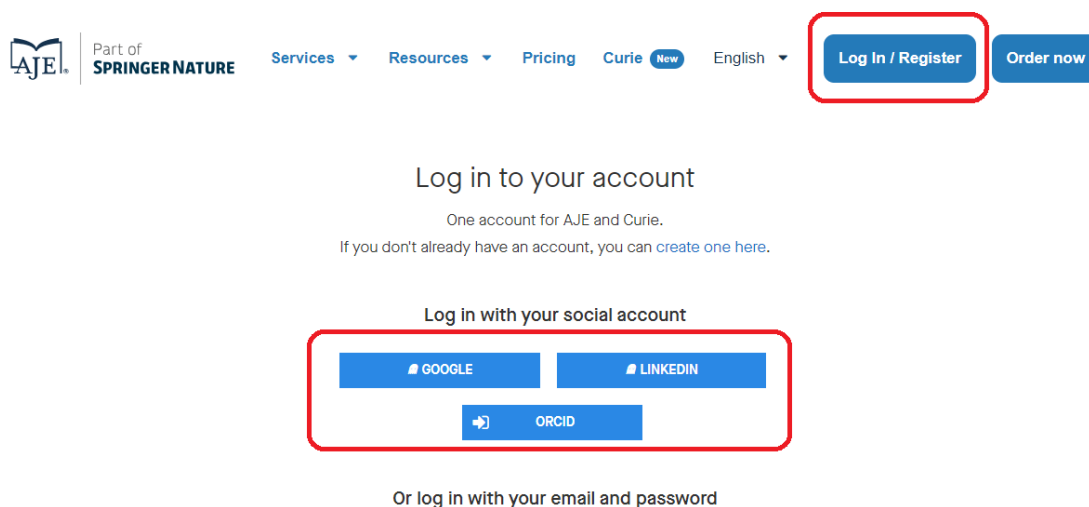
AJE® Part of SPRINGER NATURE

Services ▾ Resources ▾ Pricing Curie New English ▾ Log In / Register Order now

Log in to your account

One account for AJE and Curie.
If you don't already have an account, you can create one here.

Log in with your social account

GOOGLE LINKEDIN
ORCID

Or log in with your email and password